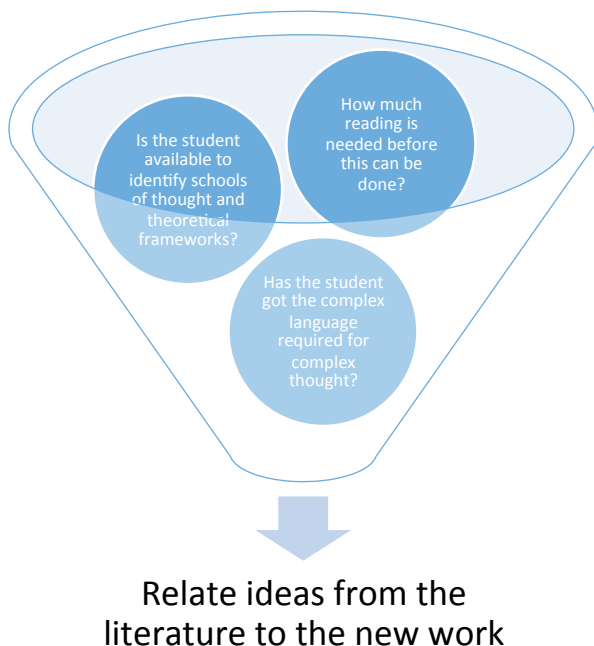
Is the student available to identify schools of thought and theoretical frameworks?

How much reading is needed before this can be done?

Has the student got the complex language required for complex thought?

Relate ideas from the literature to the new work